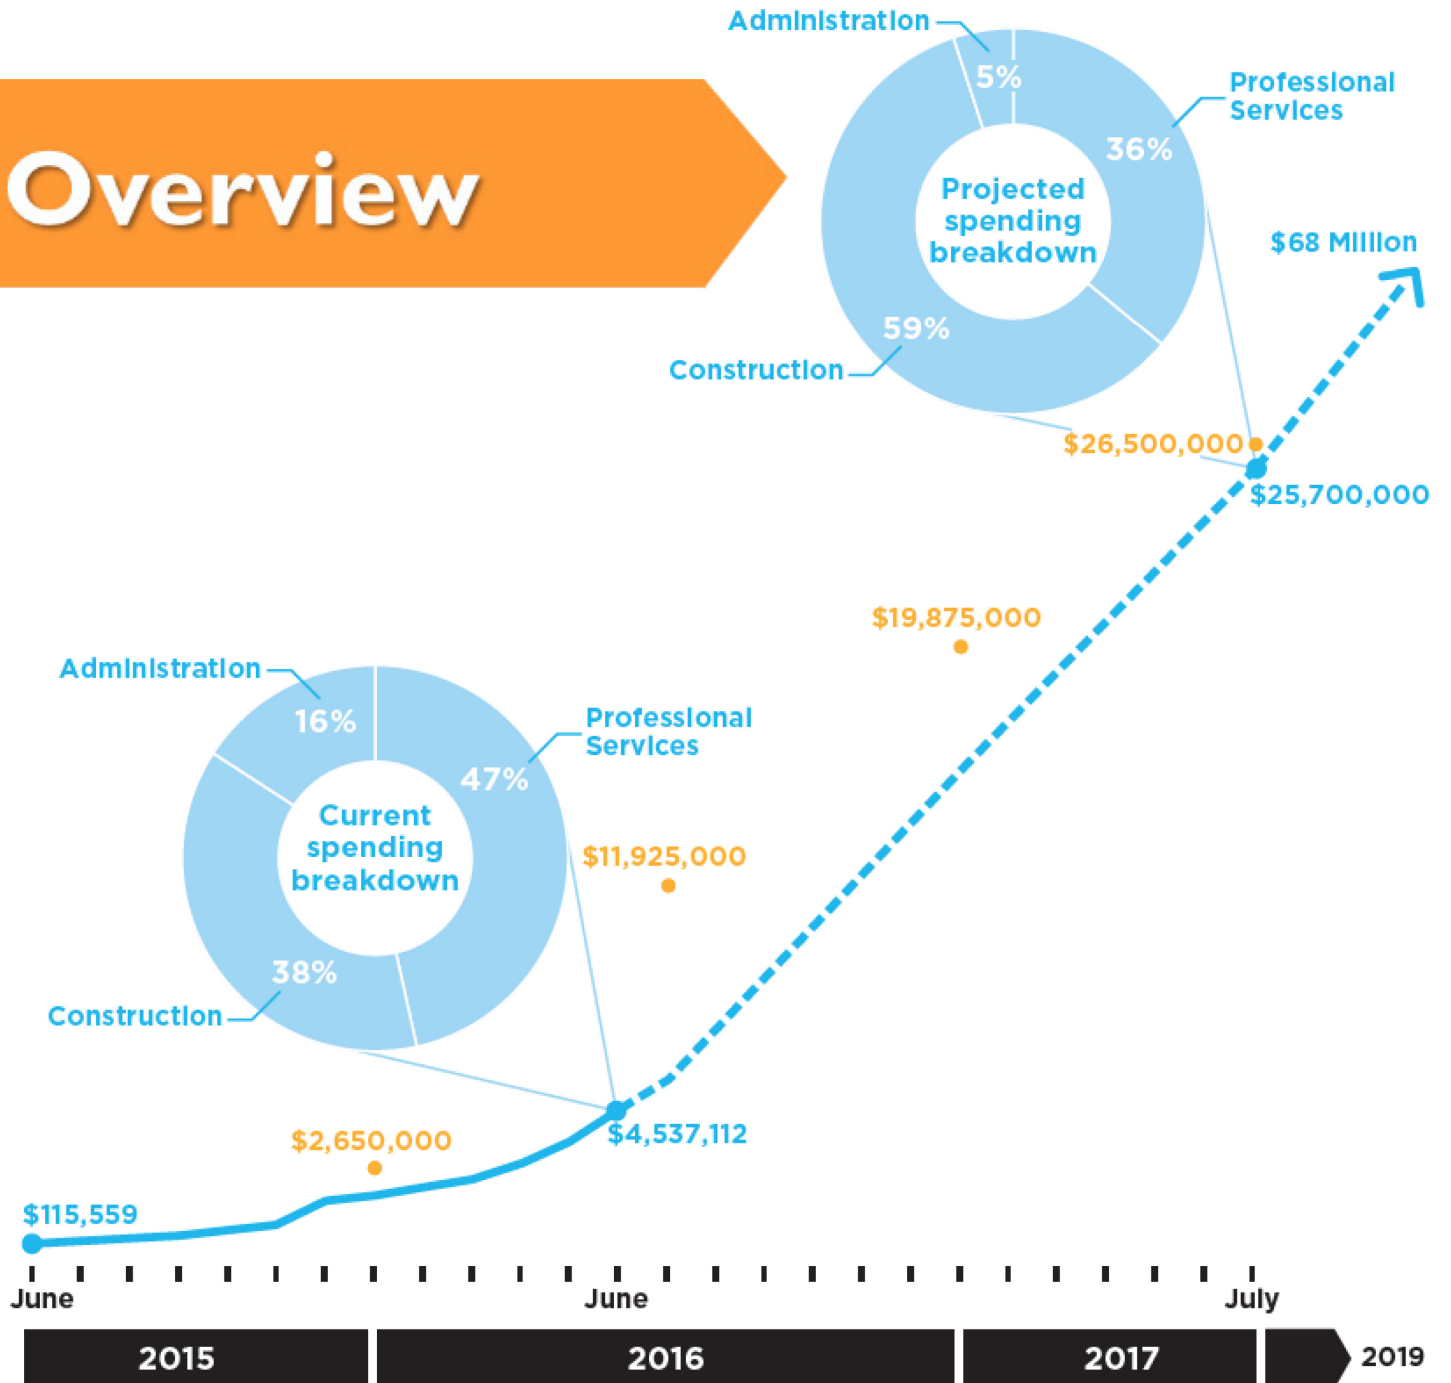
Overview

Administration
5%
Professional Services
36%
Projected spending breakdown
59%
Construction

$68 Million

$26,500,000
$25,700,000

$19,875,000

Administration
16%
Professional Services
47%
Current spending breakdown
38%
Construction

$11,925,000

$2,650,000
$4,537,112
$115,559

June
June
July

2015
2016
2017
2019